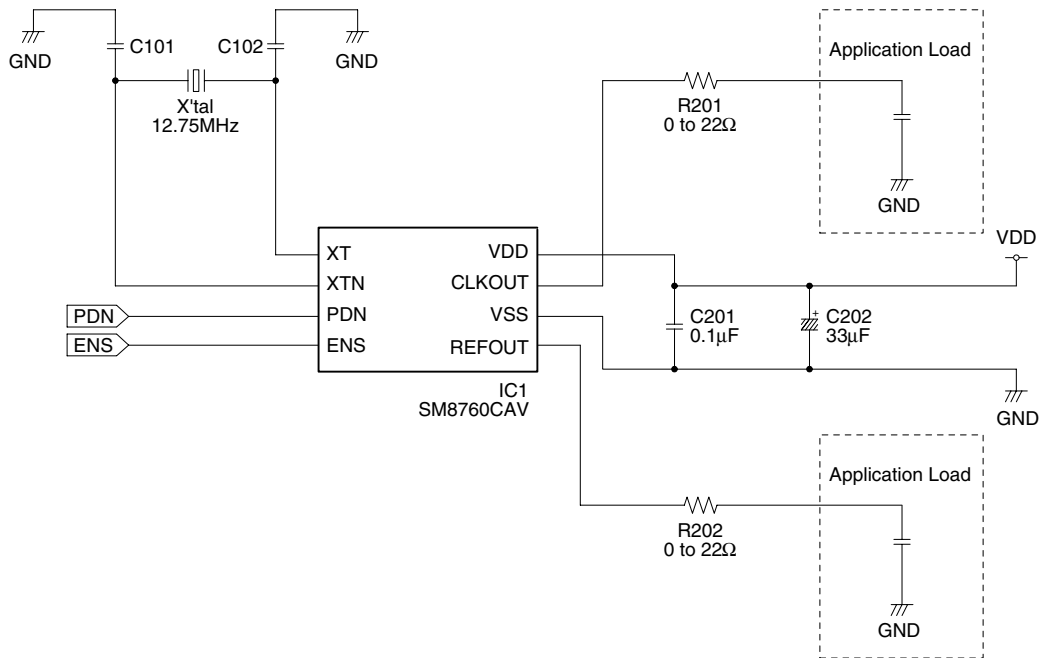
GND
C101
C102
GND
X'tal
12.75MHz
Application Load
R201
0 to 22$\Omega$
GND
VDD
XT
VDD
XTN
CLKOUT
PDN
PDN
VSS
ENS
ENS
REFOUT
C201
0.1$\mu$F
C202
33$\mu$F
IC1
SM8760CAV
GND
Application Load
R202
0 to 22$\Omega$
GND